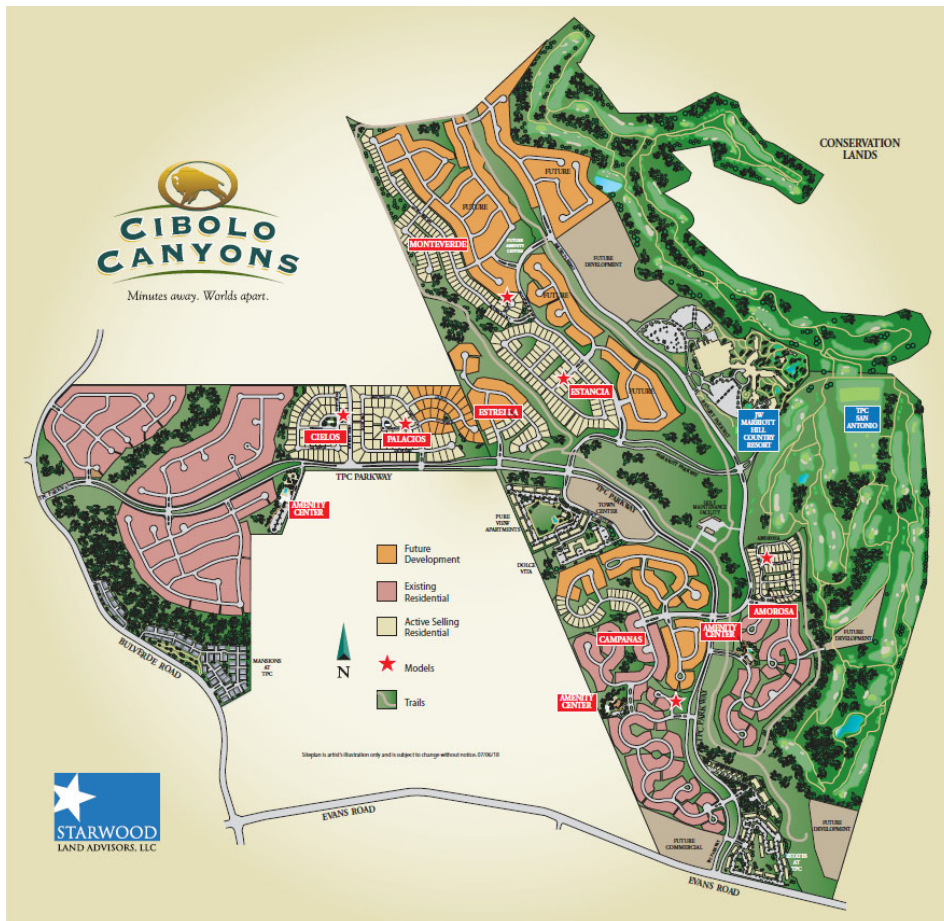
CIBOLO CANYONS

Minutes away. Worlds apart.

CONSERVATION LANDS

FUTURE

FUTURE

MONTEVERDE

FUTURE DEVELOPMENT

FUTURE

ESTANCIA

FUTURE

ESTRELLA

CIELOS

PALACIOS

JW MARRIOTT HILL COUNTRY RESORT

TPC SAN ANTONIO

TPC PARKWAY

AMENITY CENTER

TPC PARKWAY

TOWN CENTER

PURE VIEW APARTMENTS

DOLCE VITA

Future Development

Existing Residential

Active Selling Residential

Models

Trails

N

AMOROSA

AMENITY CENTER

CAMPANAS

FUTURE DEVELOPMENT

AMENITY CENTER

MANSIONS AT TPC

BULVERDE ROAD

TPC PARKWAY

Siteplan is artist's illustration only and is subject to change without notice. 07/06/10

FUTURE COMMERCIAL

FUTURE DEVELOPMENT

EVANS ROAD

EVANS ROAD

STARWOOD LAND ADVISORS, LLC